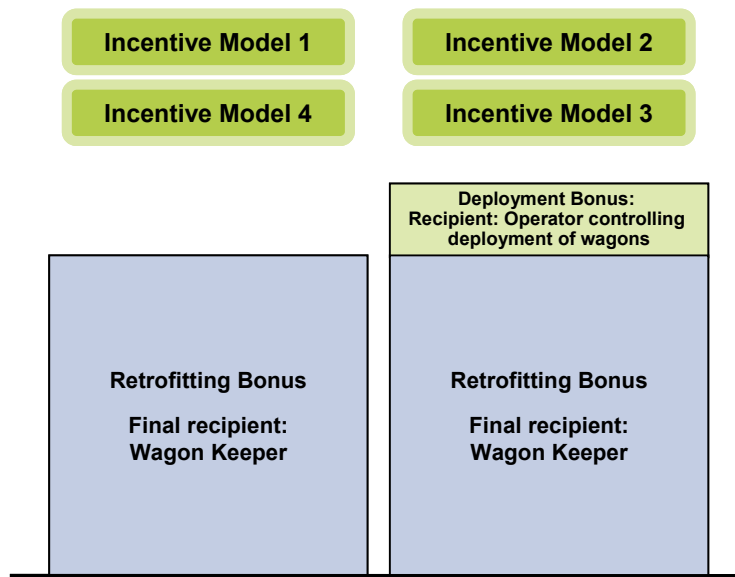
Incentive Model 1

Incentive Model 2

Incentive Model 4

Incentive Model 3

Deployment Bonus:
Recipient: Operator controlling deployment of wagons

Retrofitting Bonus

Final recipient:
Wagon Keeper

Retrofitting Bonus

Final recipient:
Wagon Keeper